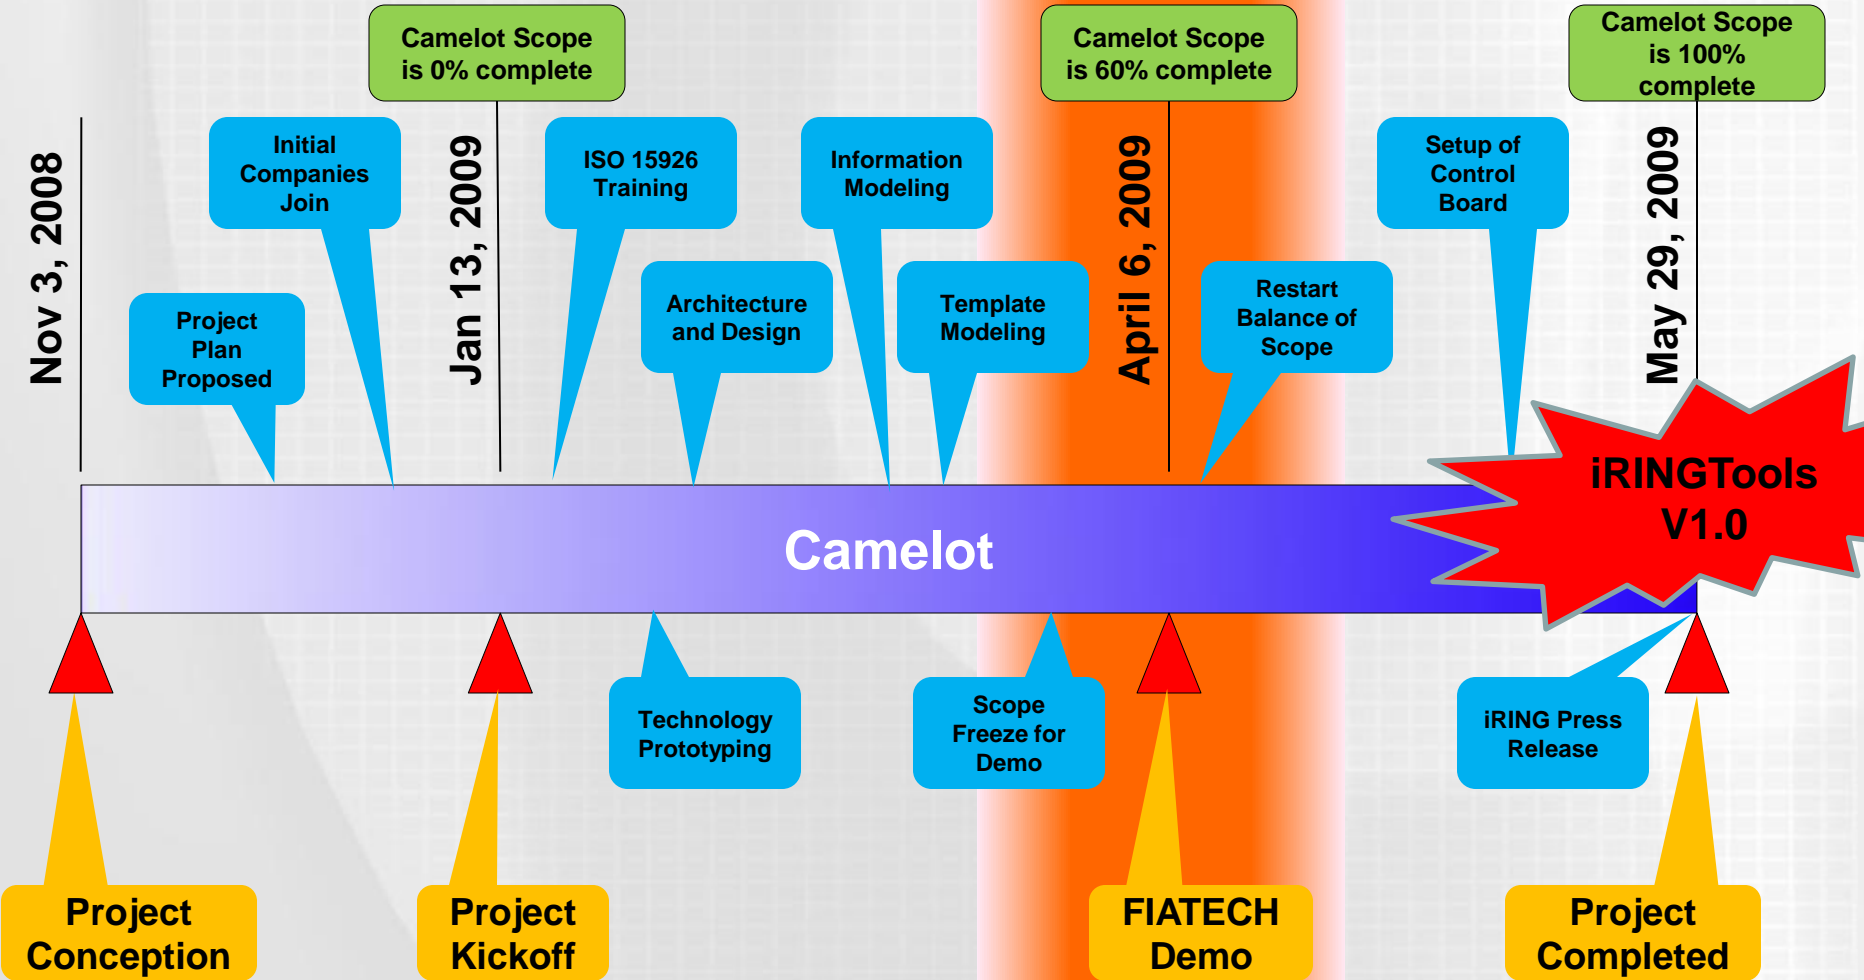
Camelot Scope is 0% complete

Camelot Scope is 60% complete

Camelot Scope is 100% complete

Nov 3, 2008

Initial Companies Join

Jan 13, 2009

ISO 15926 Training

Information Modeling

April 6, 2009

Setup of Control Board

May 29, 2009

Project Plan Proposed

Architecture and Design

Template Modeling

Restart Balance of Scope

iRINGTools V1.0

Camelot

Technology Prototyping

Scope Freeze for Demo

iRING Press Release

Project Conception

Project Kickoff

FIATECH Demo

Project Completed